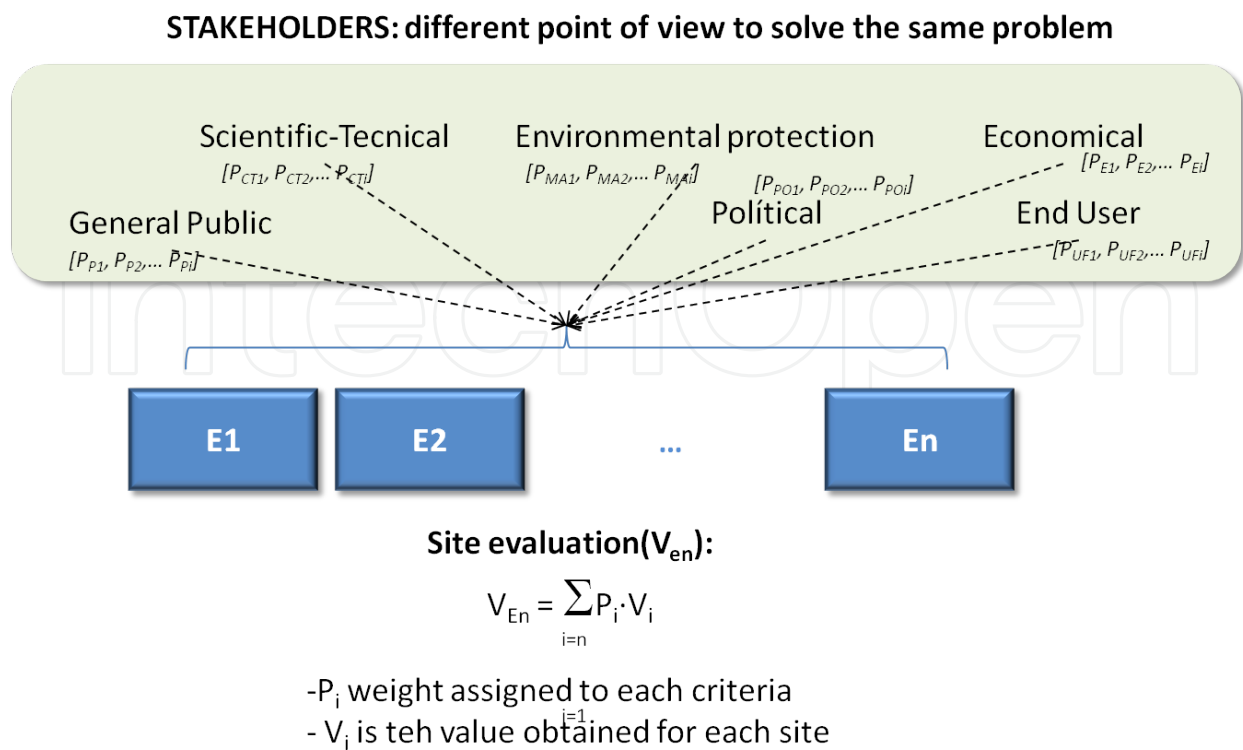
STAKEHOLDERS: different point of view to solve the same problem

Scientific-Tecnical
$[P_{CT1}, P_{CT2},... P_{CTi}]$

Environmental protection
$[P_{MA1}, P_{MA2},... P_{MAi}]$

Economical
$[P_{E1}, P_{E2},... P_{Ei}]$

$[P_{PO1}, P_{PO2},... P_{POi}]$
Polítical

General Public
$[P_{P1}, P_{P2},... P_{Pi}]$

End User
$[P_{UF1}, P_{UF2},... P_{UFi}]$

E1

E2

...

En

Site evaluation($V_{en}$):

$V_{En} = \sum_{i=n} P_i \cdot V_i$

$-P_i$ weight assigned to each criteria
i=1
- $V_i$ is teh value obtained for each site